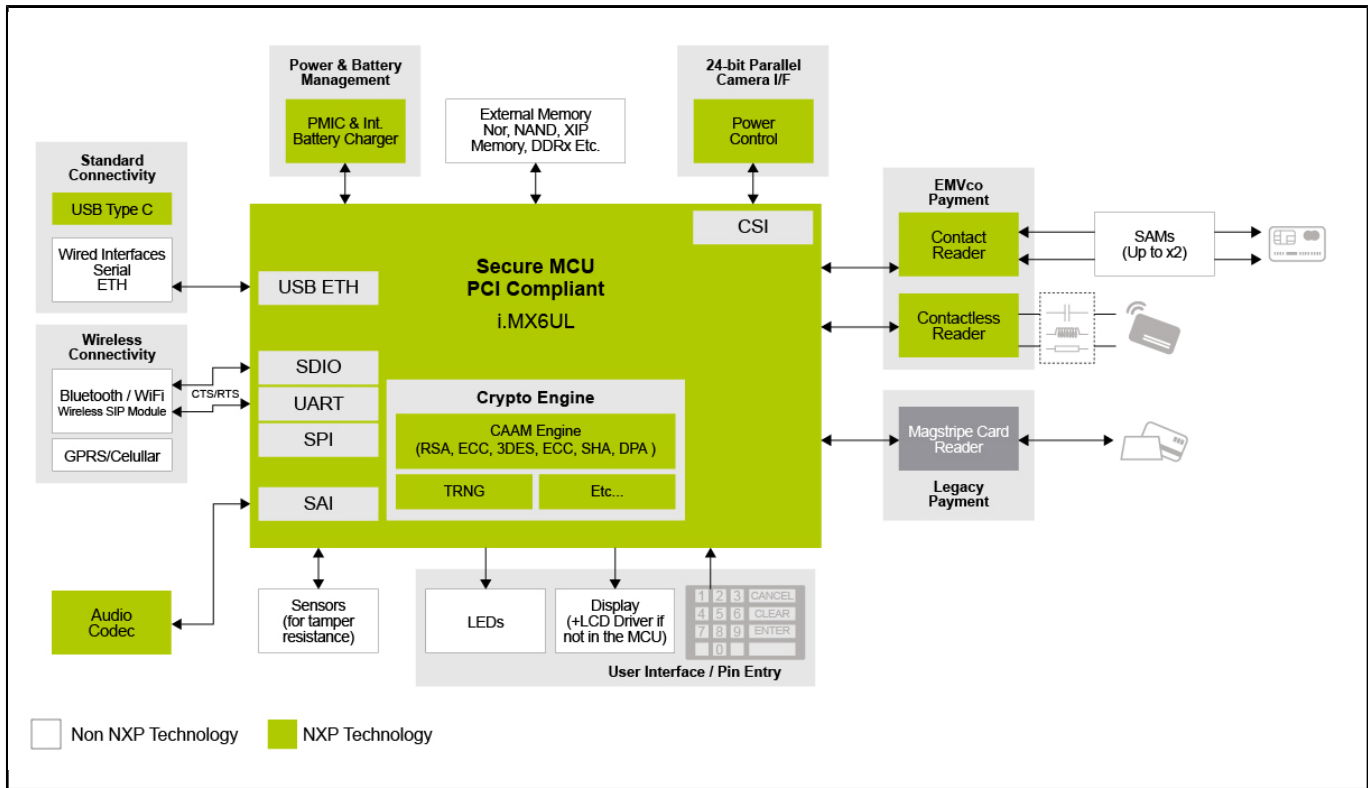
Power & Battery Management

PMIC & Int. Battery Charger

External Memory Nor, NAND, XIP Memory, DDRx Etc.

24-bit Parallel Camera I/F

Power Control

Standard Connectivity

USB Type C

Wired Interfaces Serial ETH

Wireless Connectivity

Bluetooth / WiFi Wireless SIP Module

CTS/RTS

GPRS/Celullar

CSI

Secure MCU PCI Compliant

i.MX6UL

USB ETH

SDIO

UART

SPI

SAI

Crypto Engine

CAAM Engine (RSA, ECC, 3DES, ECC, SHA, DPA )

TRNG

Etc...

EMVco Payment

Contact Reader

SAMs (Up to x2)

Contactless Reader

Magstripe Card Reader

Legacy Payment

Audio Codec

Sensors (for tamper resistance)

LEDs

Display (+LCD Driver if not in the MCU)

1 2 3 CANCEL
4 5 6 CLEAR
7 8 9 ENTER
0

User Interface / Pin Entry

Non NXP Technology

NXP Technology